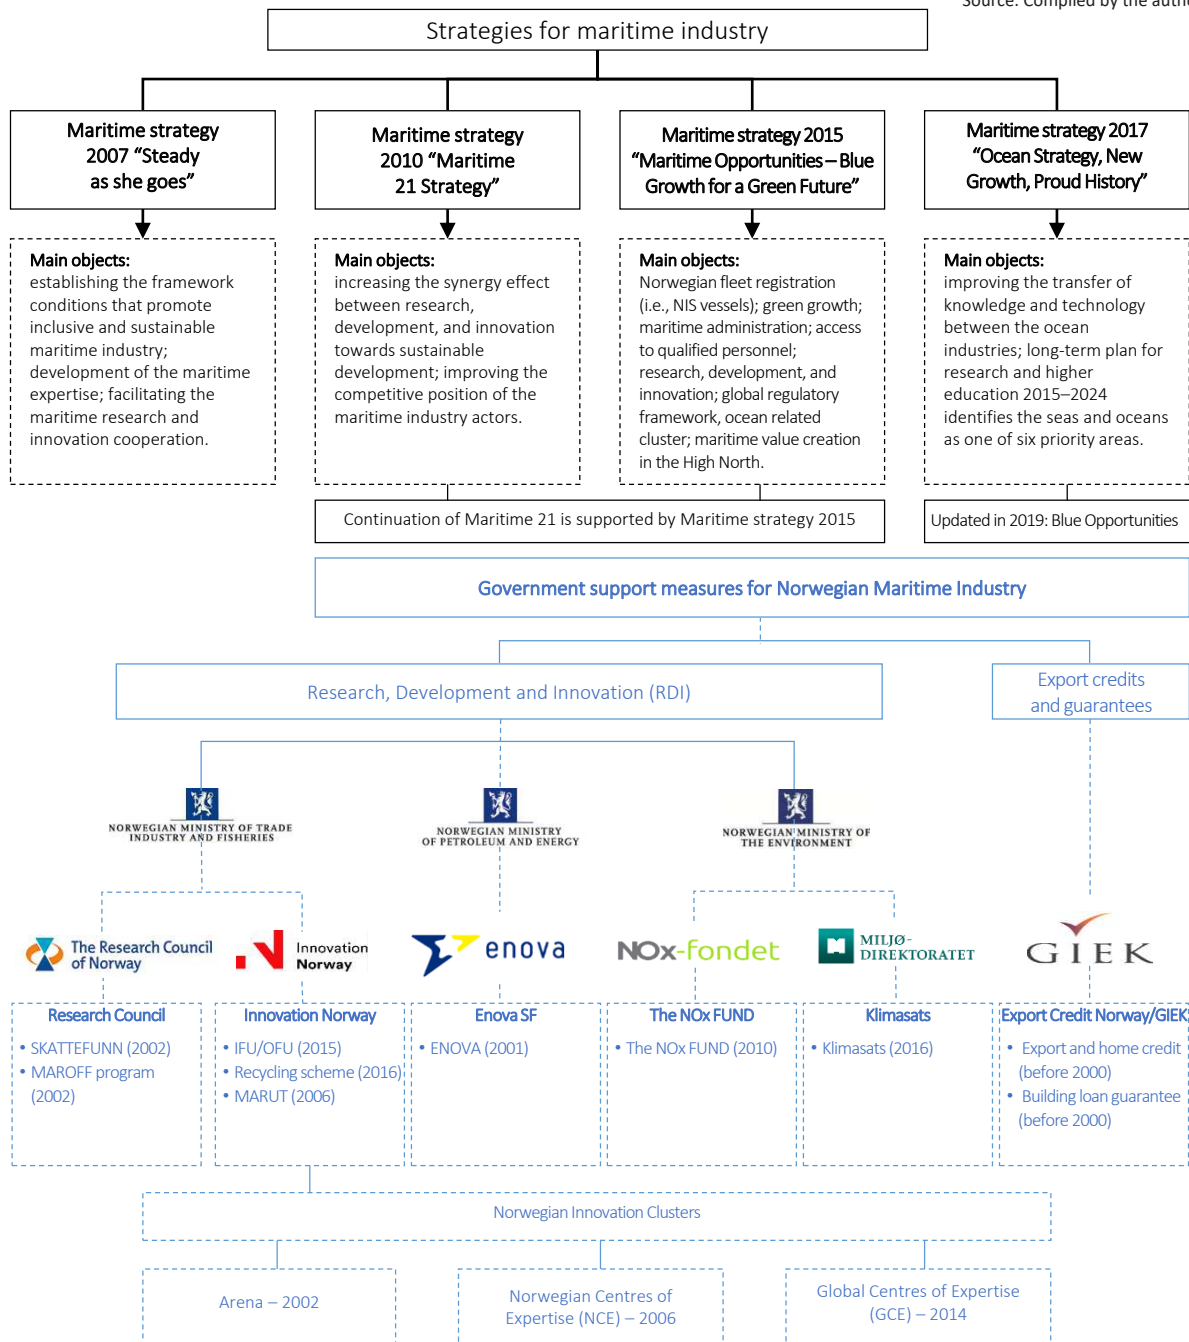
Source: Compiled by the auth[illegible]

Strategies for maritime industry

Maritime strategy 2007 “Steady as she goes”

Maritime strategy 2010 “Maritime 21 Strategy”

Maritime strategy 2015 “Maritime Opportunities – Blue Growth for a Green Future”

Maritime strategy 2017 “Ocean Strategy, New Growth, Proud History”

Main objects: establishing the framework conditions that promote inclusive and sustainable maritime industry; development of the maritime expertise; facilitating the maritime research and innovation cooperation.

Main objects: increasing the synergy effect between research, development, and innovation towards sustainable development; improving the competitive position of the maritime industry actors.

Main objects: Norwegian fleet registration (i.e., NIS vessels); green growth; maritime administration; access to qualified personnel; research, development, and innovation; global regulatory framework, ocean related cluster; maritime value creation in the High North.

Main objects: improving the transfer of knowledge and technology between the ocean industries; long-term plan for research and higher education 2015–2024 identifies the seas and oceans as one of six priority areas.

Continuation of Maritime 21 is supported by Maritime strategy 2015

Updated in 2019: Blue Opportunities

Government support measures for Norwegian Maritime Industry

Research, Development and Innovation (RDI)

Export credits and guarantees

NORWEGIAN MINISTRY OF TRADE INDUSTRY AND FISHERIES

NORWEGIAN MINISTRY OF PETROLEUM AND ENERGY

NORWEGIAN MINISTRY OF THE ENVIRONMENT

The Research Council of Norway

Innovation Norway

enova

NOx-fondet

MILJØ-DIREKTORATET

GIEK

Research Council
• SKATTEFUNN (2002)
• MAROFF program (2002)

Innovation Norway
• IFU/OFU (2015)
• Recycling scheme (2016)
• MARUT (2006)

Enova SF
• ENOVA (2001)

The NOx FUND
• The NOx FUND (2010)

Klimasats
• Klimasats (2016)

Export Credit Norway/GIEK
• Export and home credit (before 2000)
• Building loan guarantee (before 2000)

Norwegian Innovation Clusters

Arena – 2002

Norwegian Centres of Expertise (NCE) – 2006

Global Centres of Expertise (GCE) – 2014